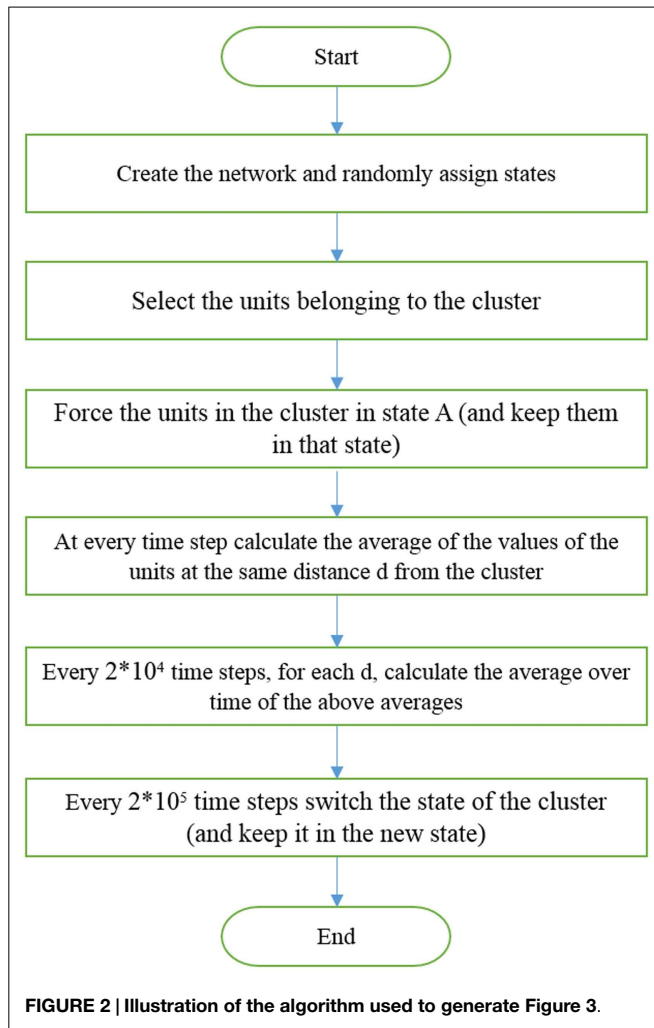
Start

Create the network and randomly assign states

Select the units belonging to the cluster

Force the units in the cluster in state A (and keep them in that state)

At every time step calculate the average of the values of the units at the same distance d from the cluster

Every $2*10^4$ time steps, for each d, calculate the average over time of the above averages

Every $2*10^5$ time steps switch the state of the cluster (and keep it in the new state)

End

FIGURE 2 | Illustration of the algorithm used to generate Figure 3.